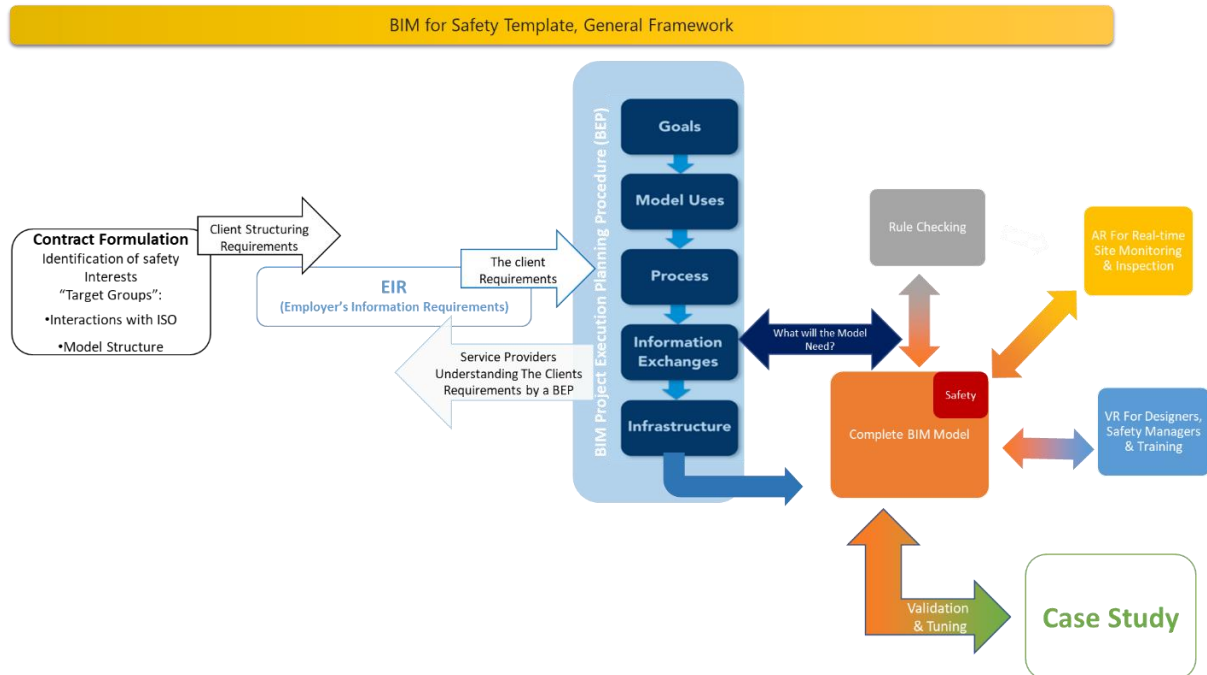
BIM for Safety Template, General Framework

Contract Formulation
Identification of safety Interests
"Target Groups":
•Interactions with ISO
•Model Structure

Client Structuring Requirements

EIR
(Employer's Information Requirements)

The client Requirements

Service Providers Understanding The Clients Requirements by a BEP

BIM Project Execution Planning Procedure (BEP)

Goals

Model Uses

Process

Information Exchanges

Infrastructure

What will the Model Need?

Rule Checking

AR For Real-time Site Monitoring & Inspection

Safety

Complete BIM Model

VR For Designers, Safety Managers & Training

Validation & Tuning

Case Study